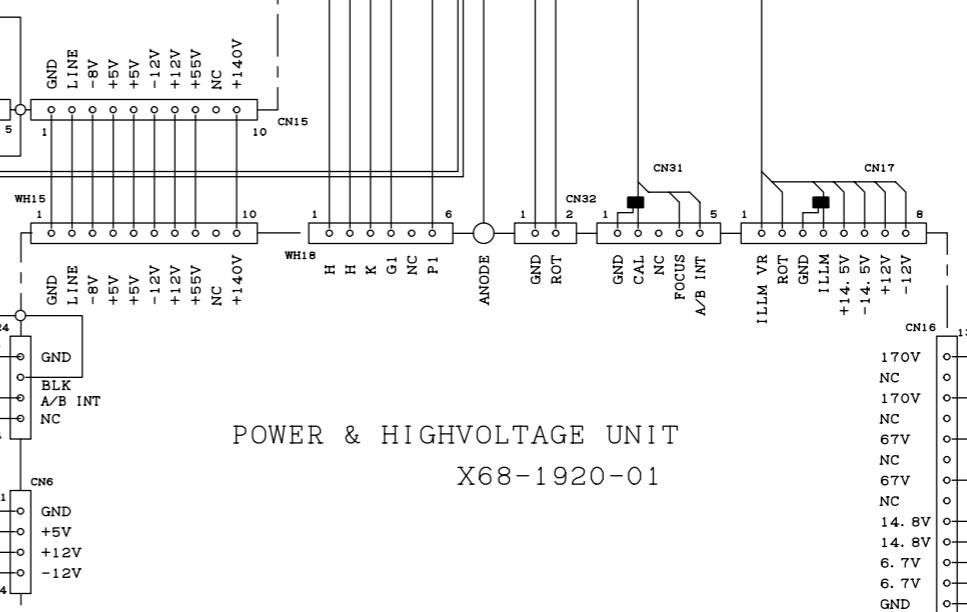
GND LINE -8V +5V +5V -12V +12V +55V NC +140V

5

1 10 CN15

WH15
1 10

GND LINE -8V +5V +5V -12V +12V +55V NC +140V

1 6
WH18
H H K G1 NC P1

ANODE

CN32
1 2
GND ROT

CN31
1 5
GND CAL NC FOCUS A/B INT

CN17
1 8
ILLM VR ROT GND ILLM +14.5V -14.5V +12V -12V

24
GND
BLK
A/B INT
NC

CN6
1
GND
+5V
+12V
-12V
4

POWER & HIGHVOLTAGE UNIT
X68-1920-01

CN16
170V
NC
170V
NC
67V
NC
67V
NC
14.8V
14.8V
6.7V
6.7V
GND